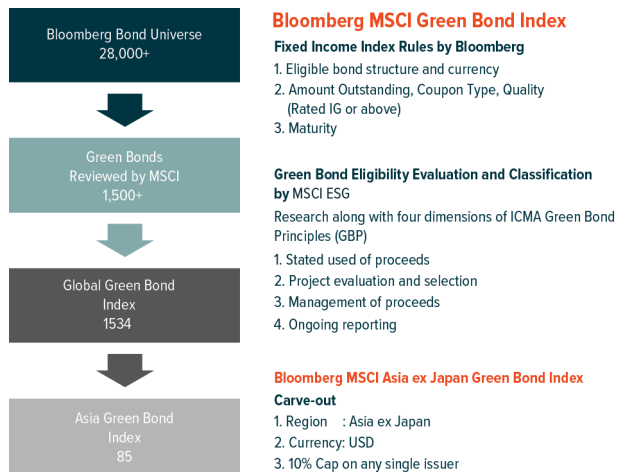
Bloomberg Bond Universe
28,000+

Green Bonds
Reviewed by MSCI
1,500+

Global Green Bond
Index
1534

Asia Green Bond
Index
85

Bloomberg MSCI Green Bond Index

Fixed Income Index Rules by Bloomberg

1. Eligible bond structure and currency
2. Amount Outstanding, Coupon Type, Quality (Rated IG or above)
3. Maturity

Green Bond Eligibility Evaluation and Classification by MSCI ESG

Research along with four dimensions of ICMA Green Bond Principles (GBP)

1. Stated used of proceeds
2. Project evaluation and selection
3. Management of proceeds
4. Ongoing reporting

Bloomberg MSCI Asia ex Japan Green Bond Index

Carve-out

1. Region : Asia ex Japan
2. Currency: USD
3. 10% Cap on any single issuer